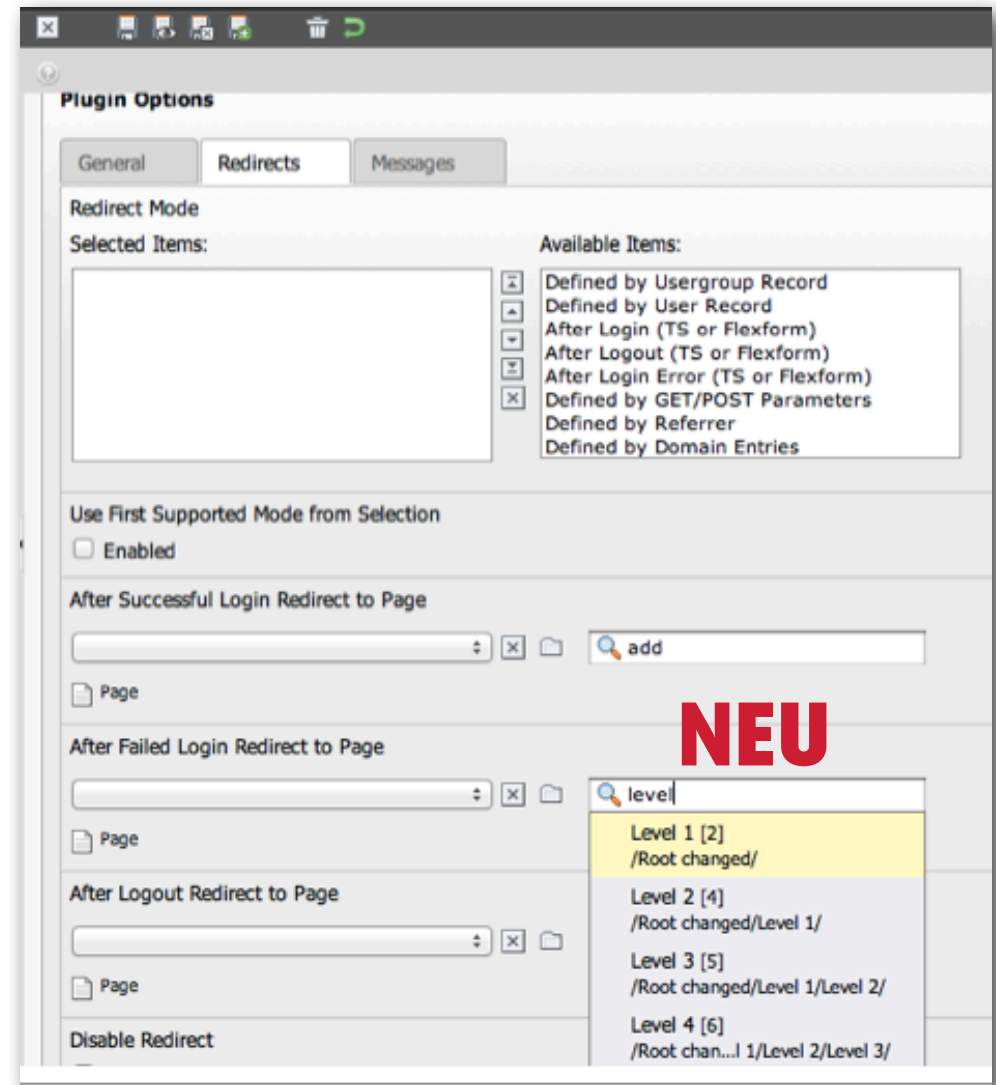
Plugin Options

General | Redirects | Messages

Redirect Mode

Selected Items:

Available Items:

Defined by Usergroup Record
Defined by User Record
After Login (TS or Flexform)
After Logout (TS or Flexform)
After Login Error (TS or Flexform)
Defined by GET/POST Parameters
Defined by Referrer
Defined by Domain Entries

Use First Supported Mode from Selection

Enabled

After Successful Login Redirect to Page

add

Page

NEU

After Failed Login Redirect to Page

level

Page

Level 1 [2]
/Root changed/

Level 2 [4]
/Root changed/Level 1/

Level 3 [5]
/Root changed/Level 1/Level 2/

Level 4 [6]
/Root chan...l 1/Level 2/Level 3/

After Logout Redirect to Page

Page

Disable Redirect